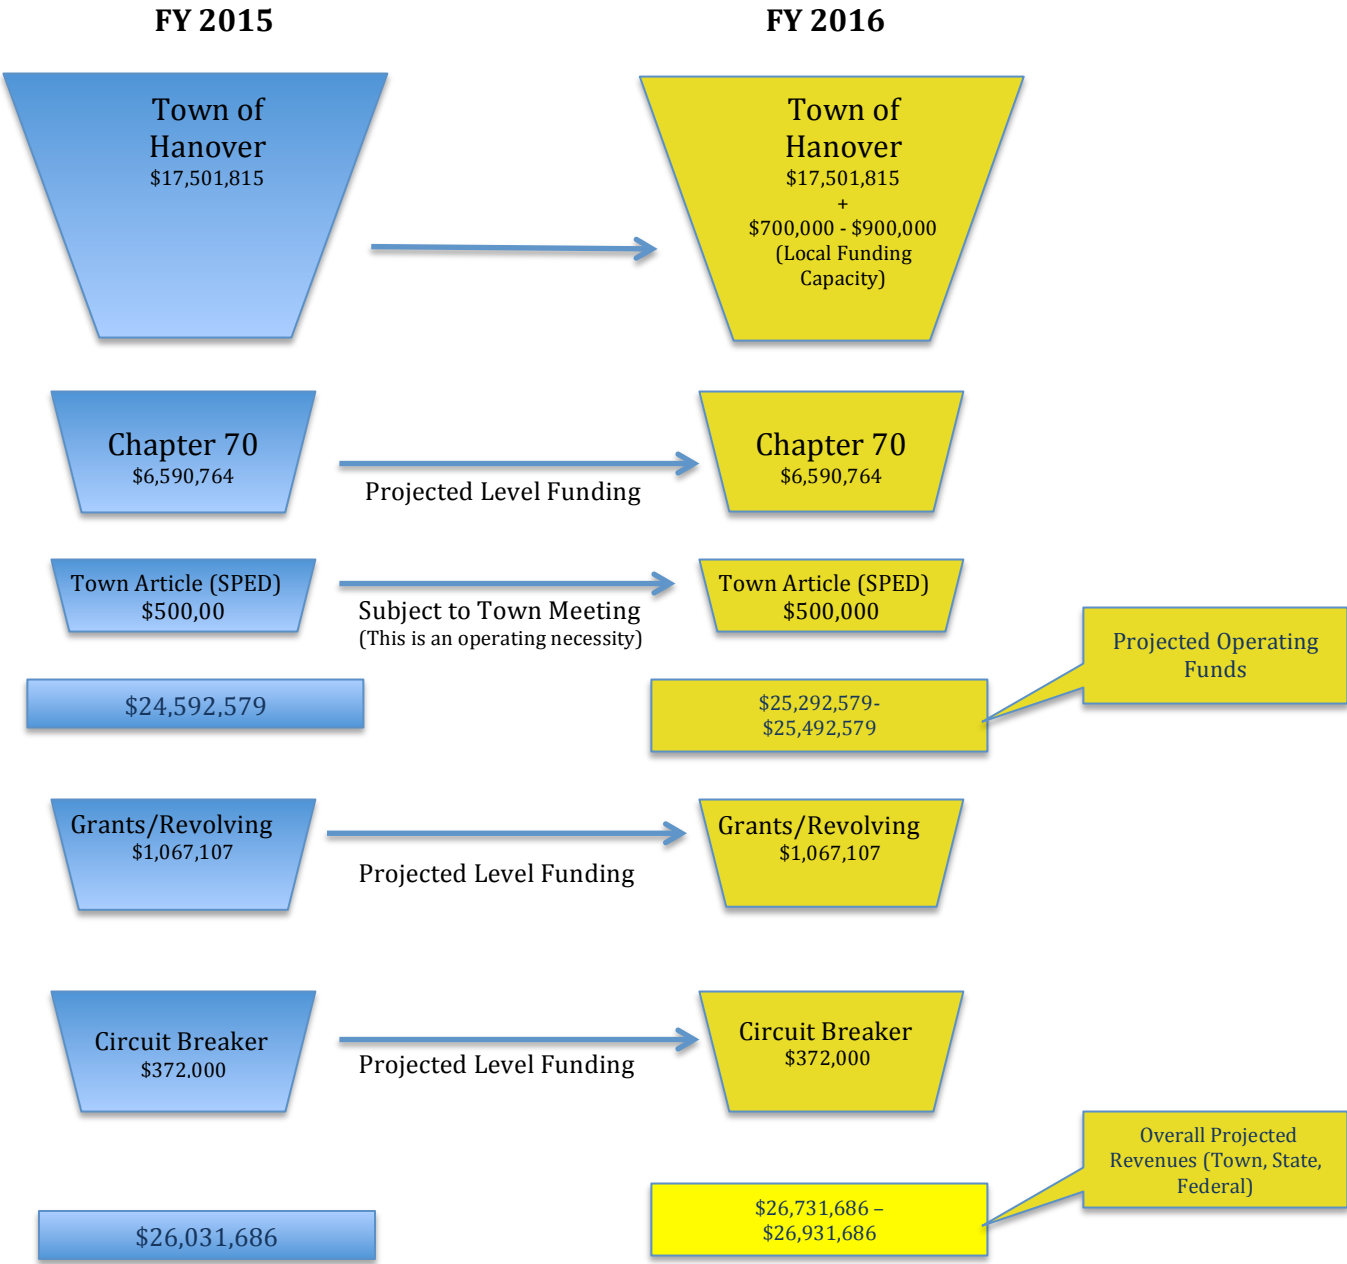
FY 2015

FY 2016

Town of Hanover
$17,501,815

Town of Hanover
$17,501,815
+
$700,000 - $900,000
(Local Funding Capacity)

Chapter 70
$6,590,764

Projected Level Funding

Chapter 70
$6,590,764

Town Article (SPED)
$500,00

Subject to Town Meeting
(This is an operating necessity)

Town Article (SPED)
$500,000

Projected Operating Funds

$24,592,579

$25,292,579-
$25,492,579

Grants/Revolving
$1,067,107

Projected Level Funding

Grants/Revolving
$1,067,107

Circuit Breaker
$372,000

Projected Level Funding

Circuit Breaker
$372,000

Overall Projected Revenues (Town, State, Federal)

$26,031,686

$26,731,686 –
$26,931,686